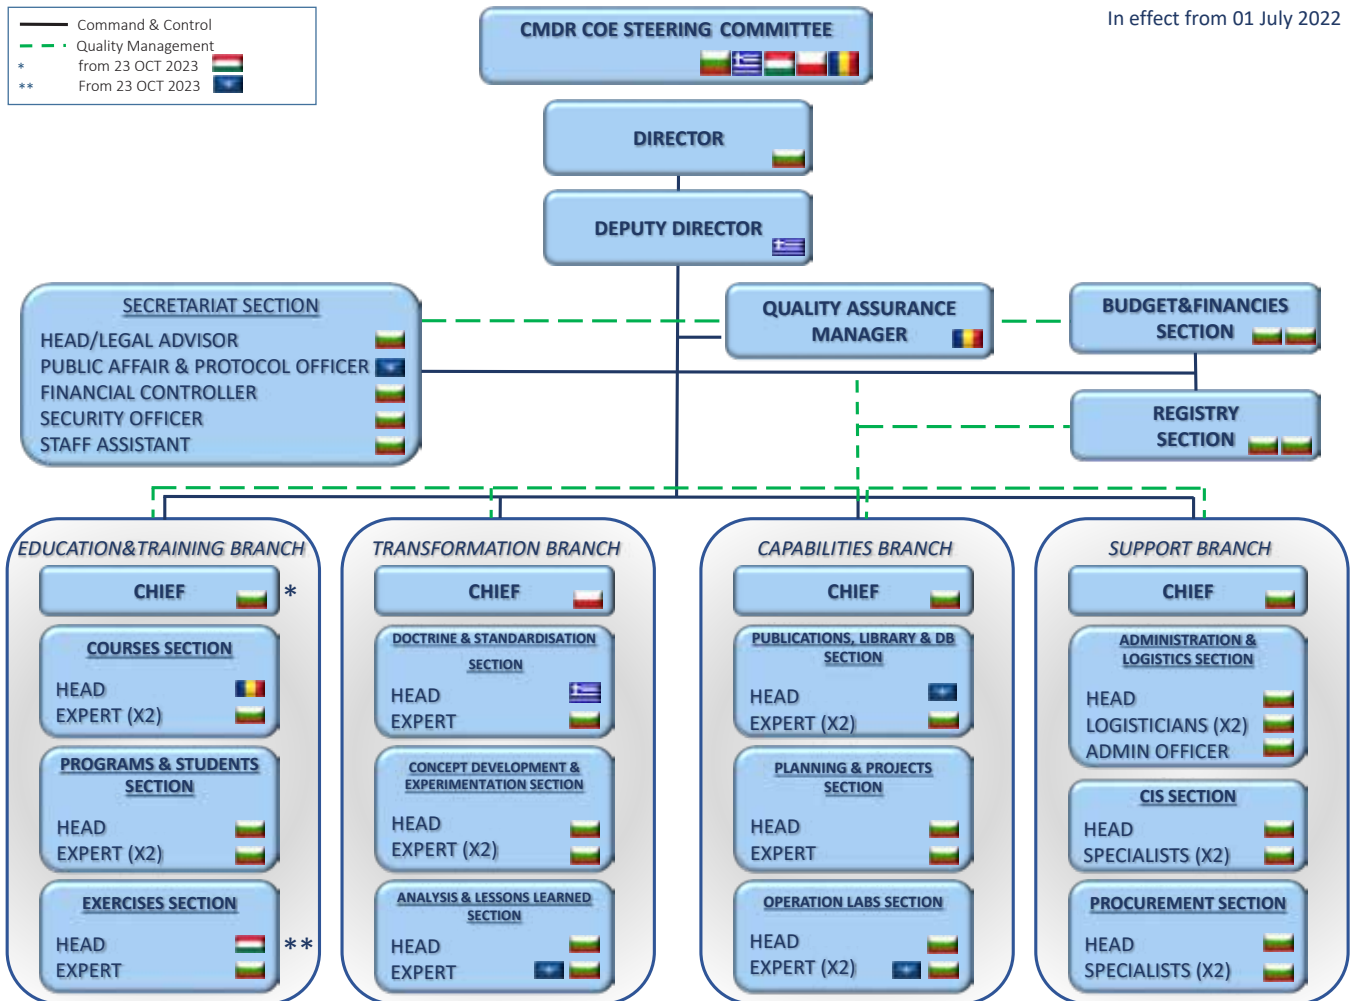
Command & Control
Quality Management
* from 23 OCT 2023
** From 23 OCT 2023

CMDR COE STEERING COMMITTEE

In effect from 01 July 2022

DIRECTOR

DEPUTY DIRECTOR

SECRETARIAT SECTION
HEAD/LEGAL ADVISOR
PUBLIC AFFAIR & PROTOCOL OFFICER
FINANCIAL CONTROLLER
SECURITY OFFICER
STAFF ASSISTANT

QUALITY ASSURANCE MANAGER

BUDGET&FINANCIES SECTION

REGISTRY SECTION

EDUCATION&TRAINING BRANCH
CHIEF *
COURSES SECTION
HEAD
EXPERT (X2)
PROGRAMS & STUDENTS SECTION
HEAD
EXPERT (X2)
EXERCISES SECTION
HEAD **
EXPERT

TRANSFORMATION BRANCH
CHIEF
DOCTRINE & STANDARDISATION SECTION
HEAD
EXPERT
CONCEPT DEVELOPMENT & EXPERIMENTATION SECTION
HEAD
EXPERT (X2)
ANALYSIS & LESSONS LEARNED SECTION
HEAD
EXPERT

CAPABILITIES BRANCH
CHIEF
PUBLICATIONS, LIBRARY & DB SECTION
HEAD
EXPERT (X2)
PLANNING & PROJECTS SECTION
HEAD
EXPERT
OPERATION LABS SECTION
HEAD
EXPERT (X2)

SUPPORT BRANCH
CHIEF
ADMINISTRATION & LOGISTICS SECTION
HEAD
LOGISTICIANS (X2)
ADMIN OFFICER
CIS SECTION
HEAD
SPECIALISTS (X2)
PROCUREMENT SECTION
HEAD
SPECIALISTS (X2)